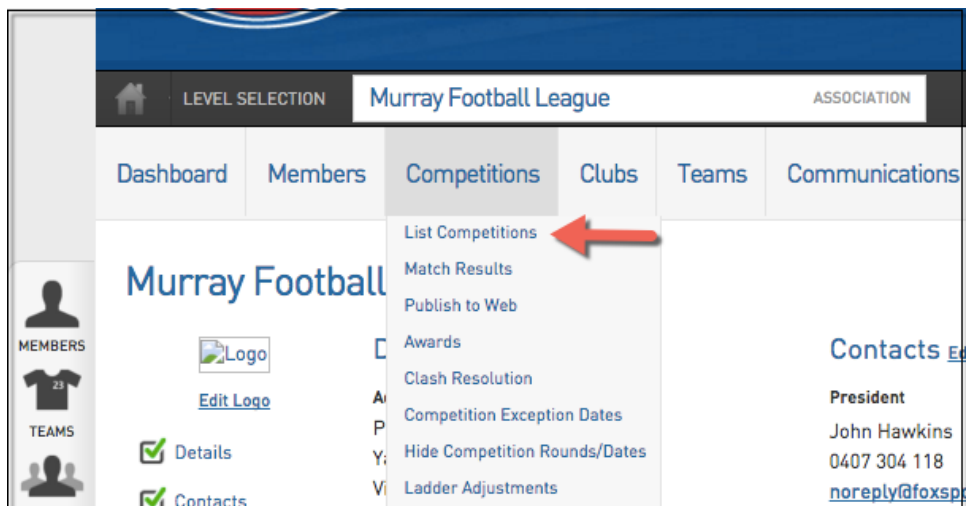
LEVEL SELECTION
Murray Football League
ASSOCIATION

Dashboard
Members
Competitions
Clubs
Teams
Communications

List Competitions
Match Results
Publish to Web
Awards
Clash Resolution
Competition Exception Dates
Hide Competition Rounds/Dates
Ladder Adjustments

Murray Football

MEMBERS
23
TEAMS

Logo
Edit Logo
Details
Contacts

D
A
P
Y
V

Contacts Ed
President
John Hawkins
0407 304 118
noreply@foxsp